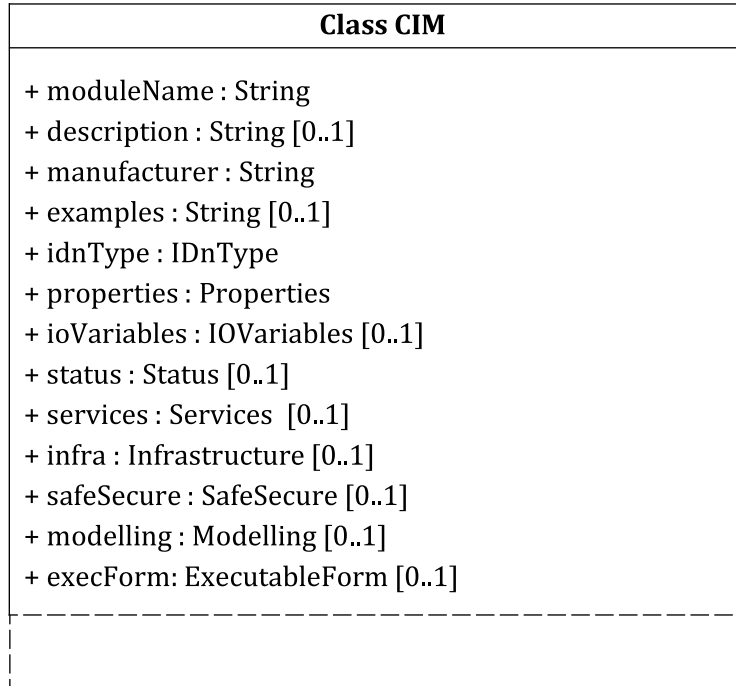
**Class CIM**

+ moduleName : String
+ description : String [0..1]
+ manufacturer : String
+ examples : String [0..1]
+ idnType : IDnType
+ properties : Properties
+ ioVariables : IOVariables [0..1]
+ status : Status [0..1]
+ services : Services [0..1]
+ infra : Infrastructure [0..1]
+ safeSecure : SafeSecure [0..1]
+ modelling : Modelling [0..1]
+ execForm: ExecutableForm [0..1]